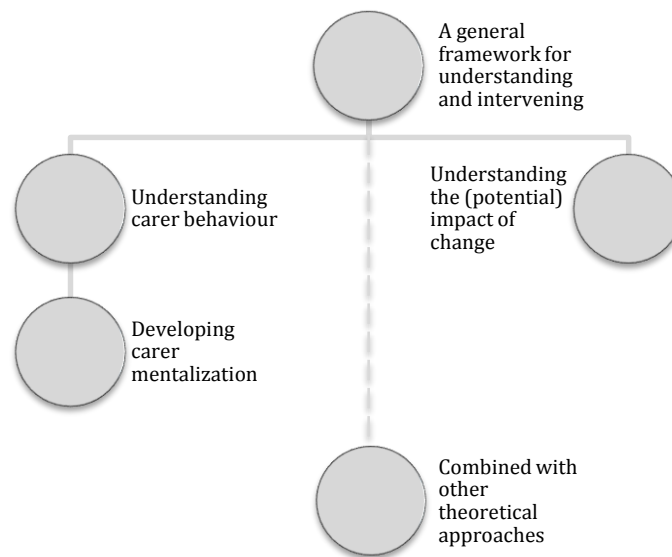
A general framework for understanding and intervening

Understanding carer behaviour

Understanding the (potential) impact of change

Developing carer mentalization

Combined with other theoretical approaches